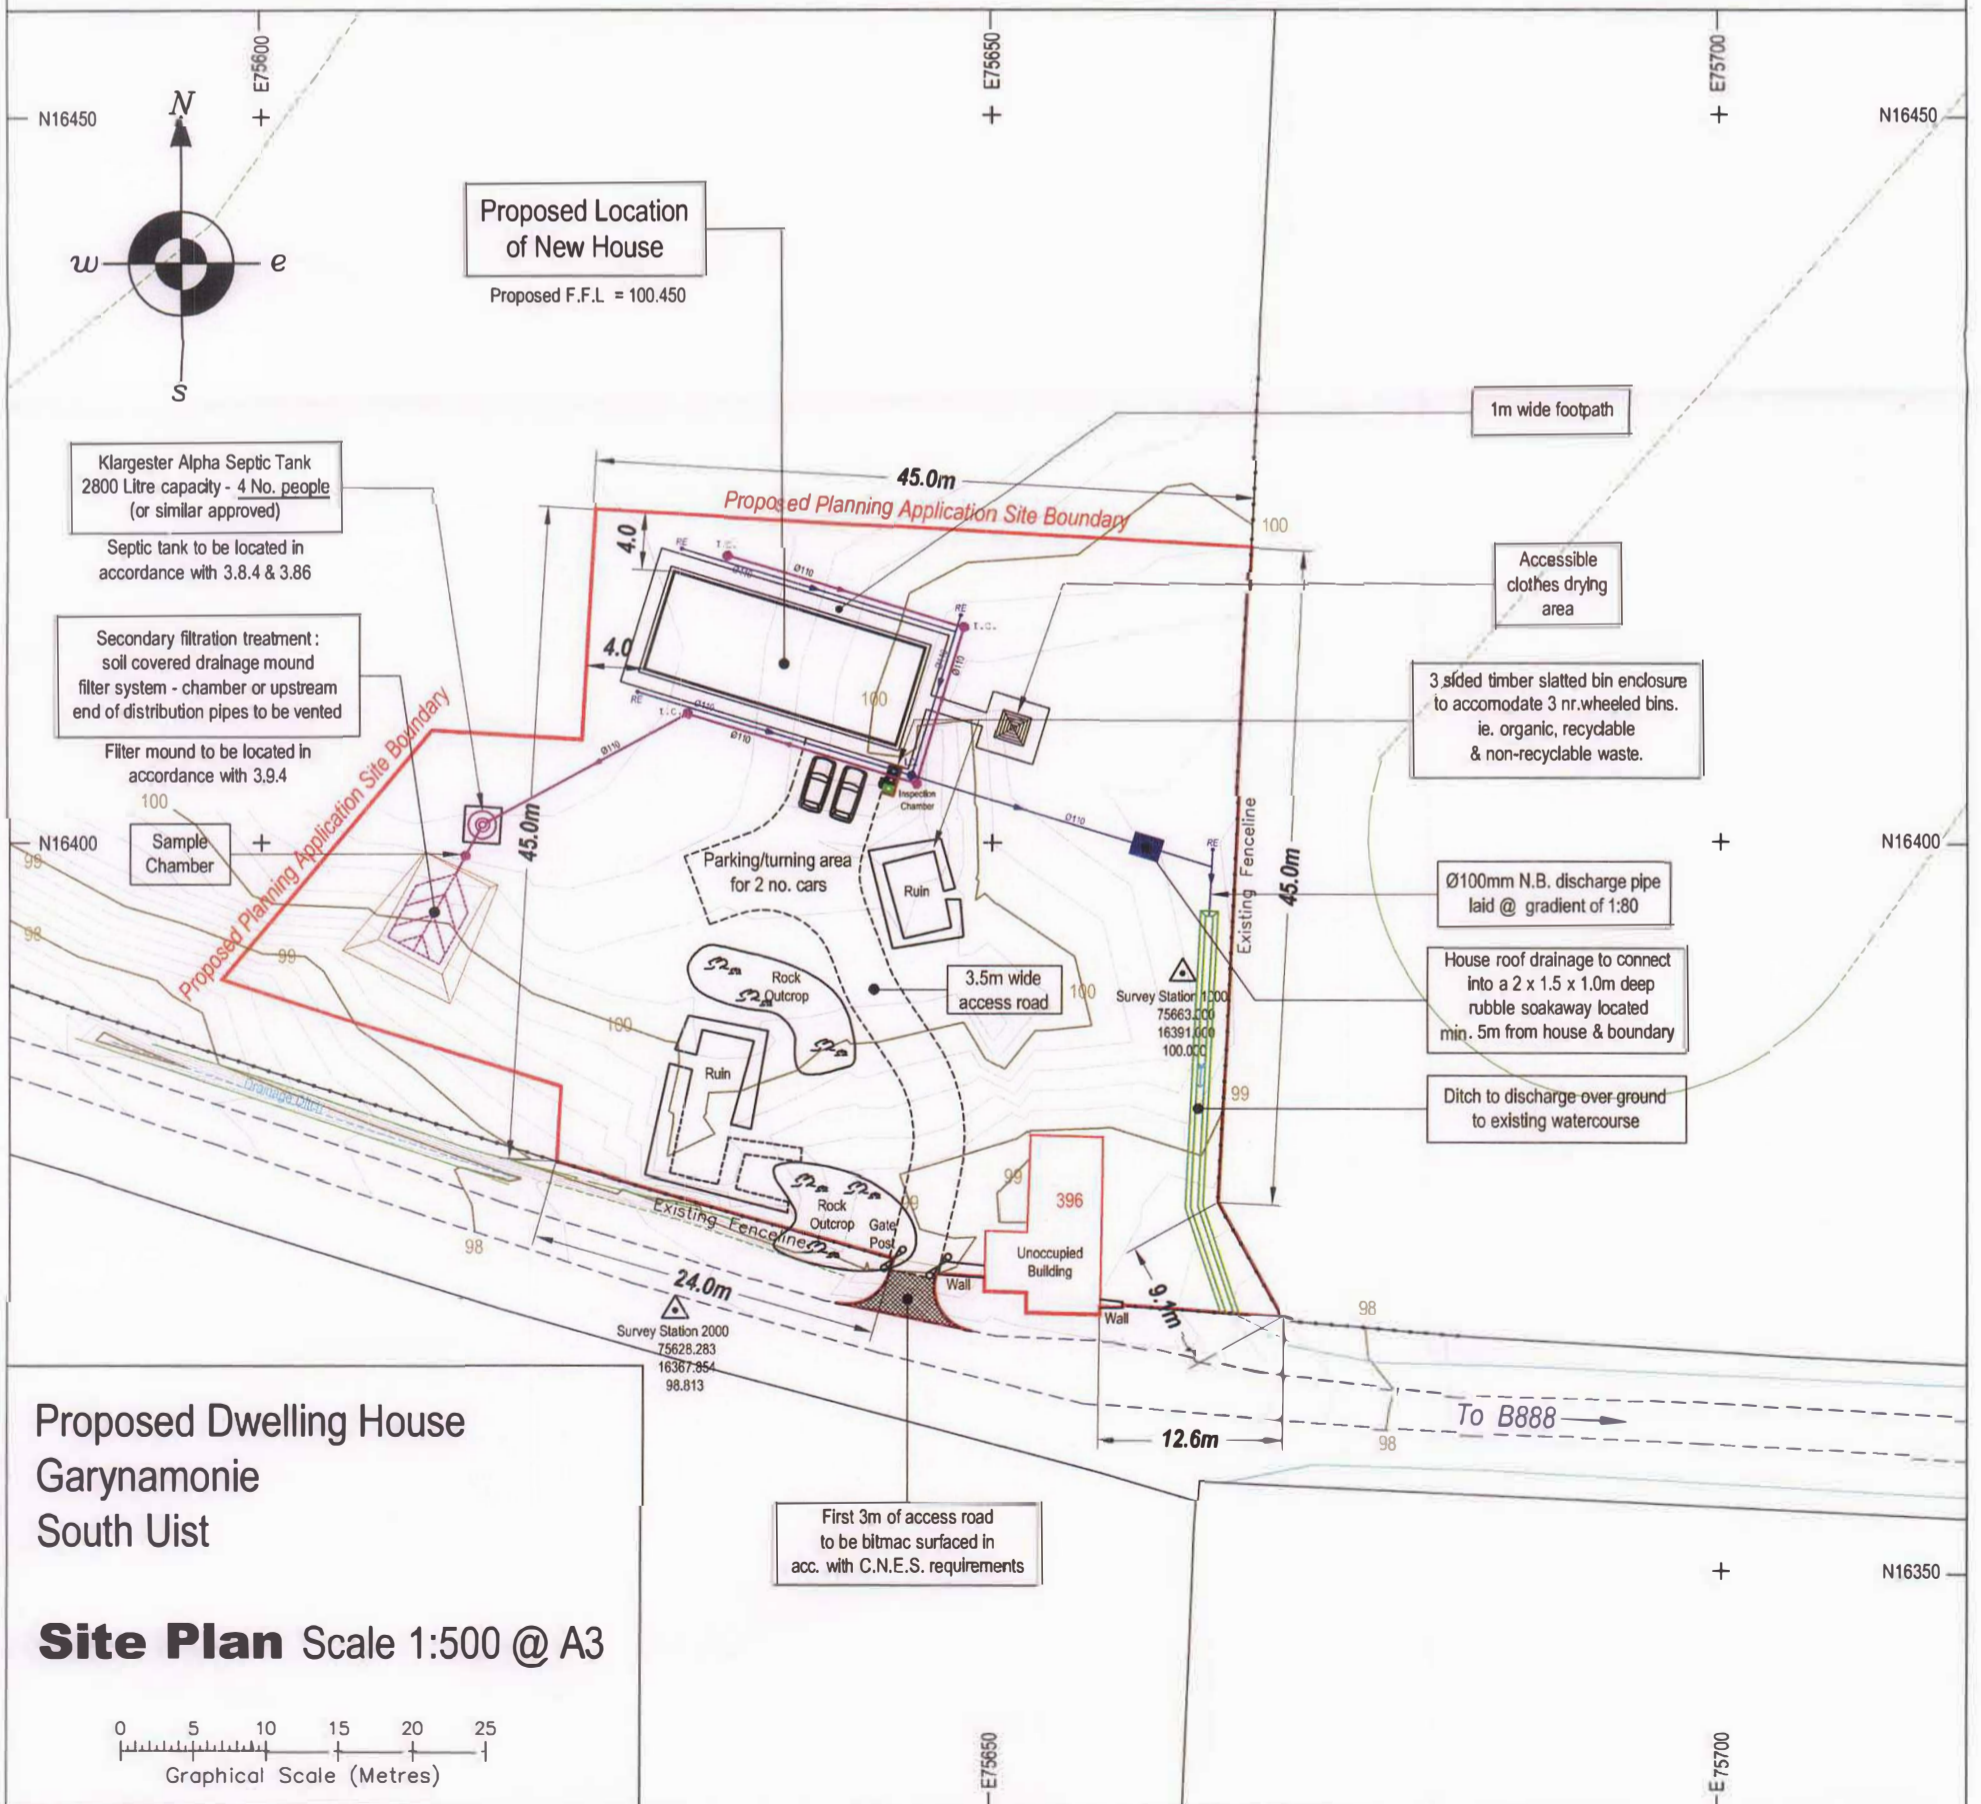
N16450
E75600
E75650
E75700
N16450

N
w
e
s

Proposed Location of New House
Proposed F.F.L = 100.450

1m wide footpath

Klargester Alpha Septic Tank 2800 Litre capacity - 4 No. people (or similar approved)
Septic tank to be located in accordance with 3.8.4 & 3.86

45.0m
Proposed Planning Application Site Boundary
100
4.0
4.0

Accessible clothes drying area

Secondary filtration treatment : soil covered drainage mound filter system - chamber or upstream end of distribution pipes to be vented
Filter mound to be located in accordance with 3.9.4

100

3 sided timber slatted bin enclosure to accomodate 3 nr.wheeled bins. ie. organic, recyclable & non-recyclable waste.

Inspection Chamber
N16400
Sample Chamber
45.0m
Parking/turning area for 2 no. cars
Ruin
Existing Fenceline
45.0m
N16400
Ø100mm N.B. discharge pipe laid @ gradient of 1:80

Proposed Planning Application Site Boundary
99
98
99
Rock Outcrop
3.5m wide access road
100
Survey Station 1000 75663.000 16391.000 100.000
House roof drainage to connect into a 2 x 1.5 x 1.0m deep rubble soakaway located min. 5m from house & boundary

100
Ruin
Drainage Ditch
99
Ditch to discharge over ground to existing watercourse

99
396
Rock Outcrop
Gate Post
Existing Fenceline
98
24.0m
Unoccupied Building
Wall
Wall
9.1m
98
Survey Station 2000 75628.283 16367.854 98.813

Proposed Dwelling House
Garynamonie
South Uist

To B888
12.6m
98

First 3m of access road to be bitmac surfaced in acc. with C.N.E.S. requirements

N16350

Site Plan Scale 1:500 @ A3

0 5 10 15 20 25
Graphical Scale (Metres)
E75650
E75700